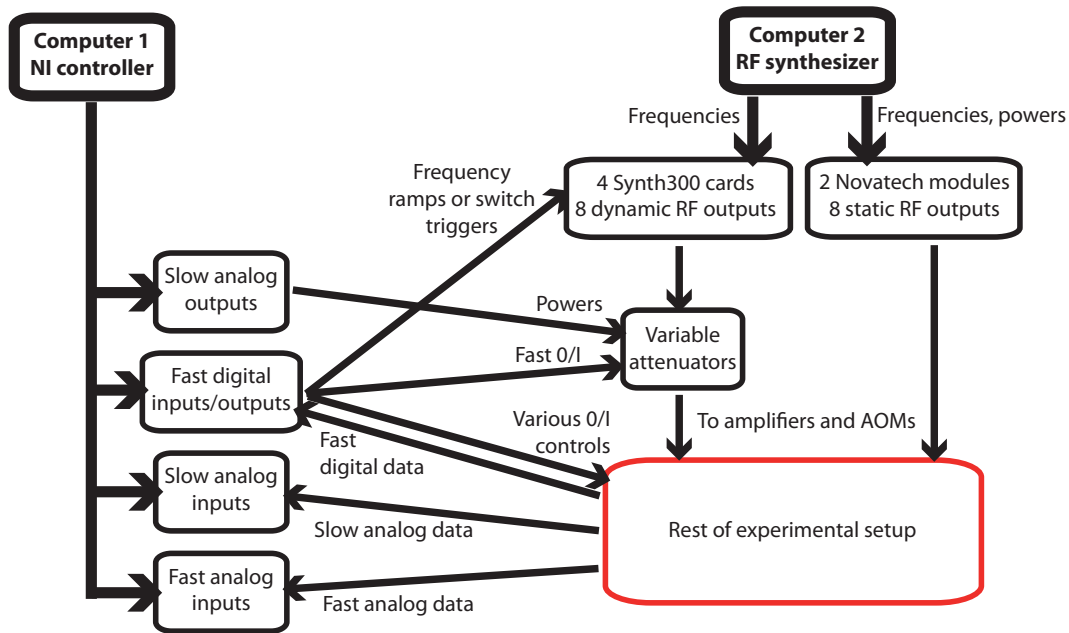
Computer 1
NI controller

Computer 2
RF synthesizer

Frequencies

Frequencies, powers

Frequency ramps or switch triggers

4 Synth300 cards
8 dynamic RF outputs

2 Novatech modules
8 static RF outputs

Slow analog outputs

Powers

Variable attenuators

Fast 0/I

Fast digital inputs/outputs

Various 0/I controls

To amplifiers and AOMs

Fast digital data

Slow analog inputs

Slow analog data

Rest of experimental setup

Fast analog inputs

Fast analog data